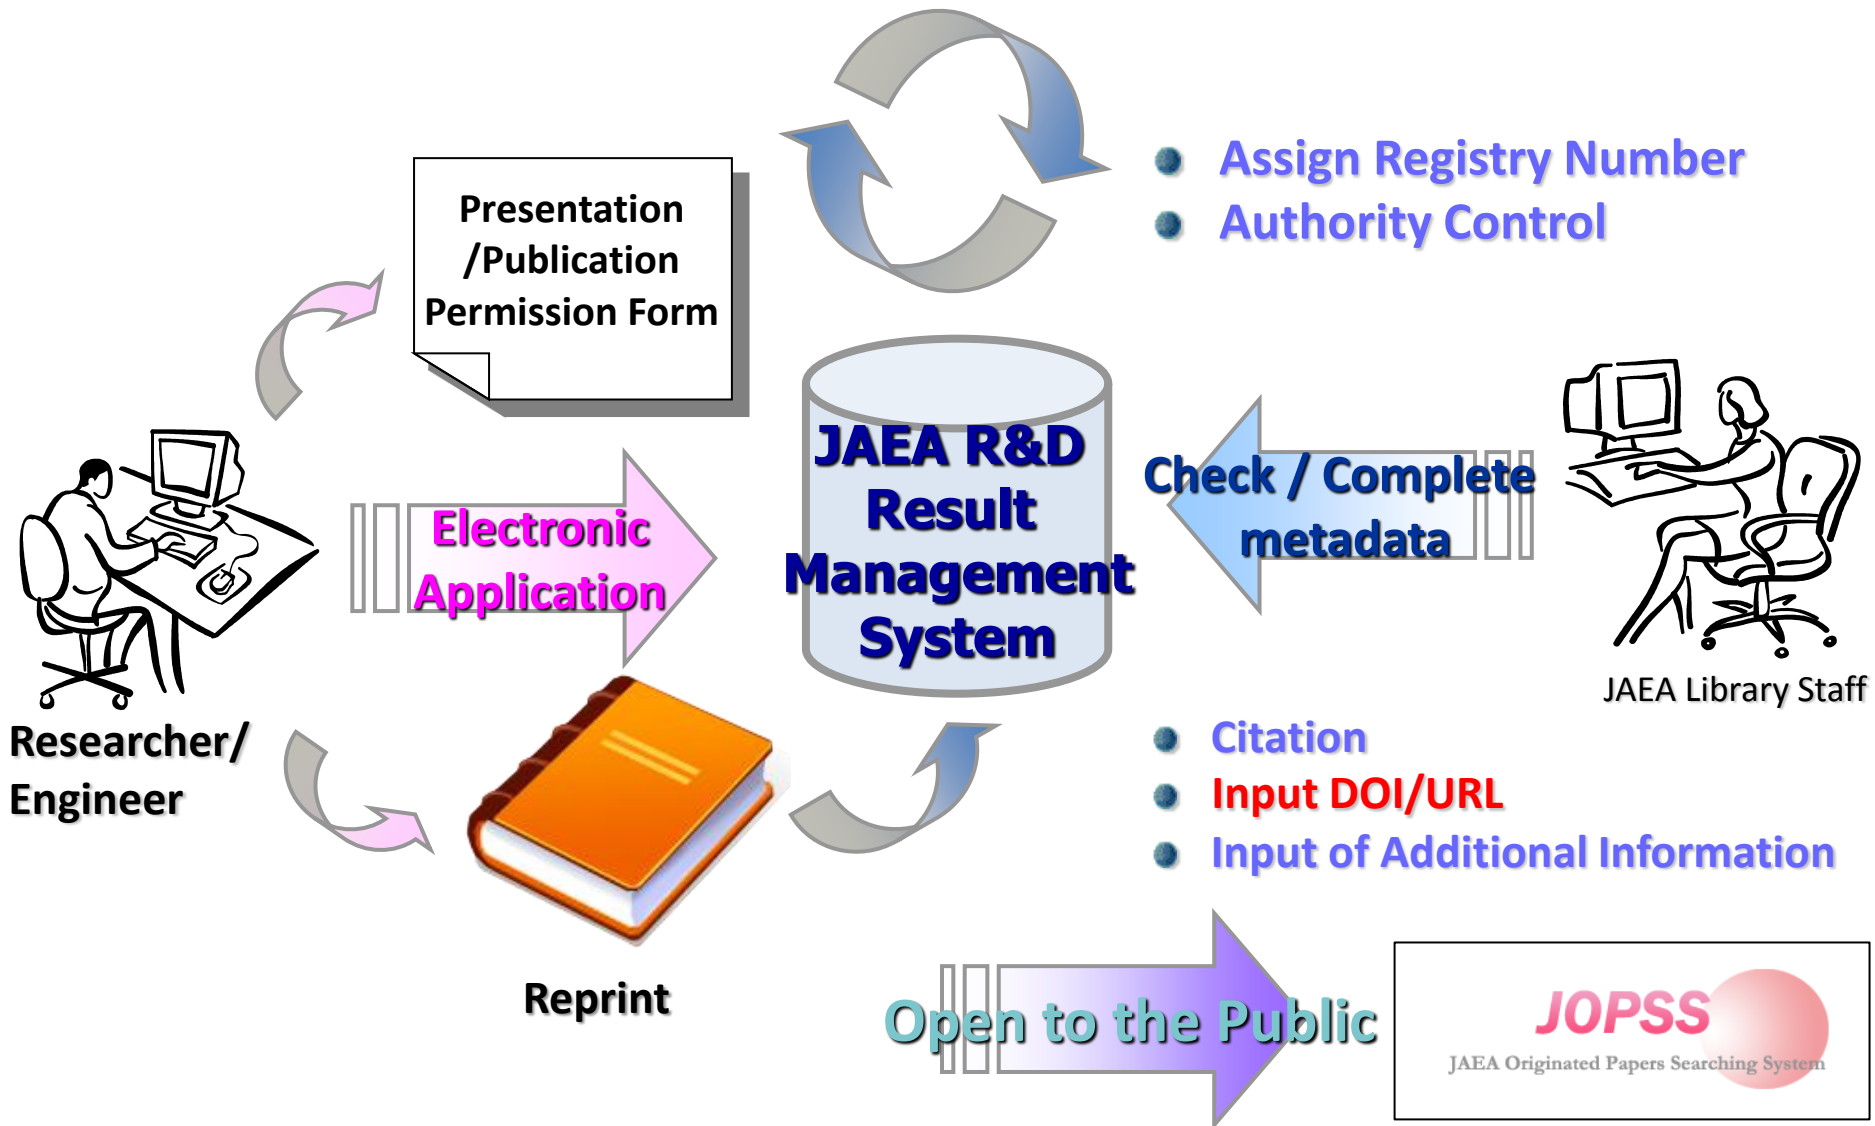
Presentation /Publication Permission Form

• Assign Registry Number
• Authority Control

Researcher/ Engineer

Electronic Application

JAEA R&D Result Management System

Check / Complete metadata

JAEA Library Staff

• Citation
• Input DOI/URL
• Input of Additional Information

Reprint

Open to the Public

JOPSS
JAEA Originated Papers Searching System